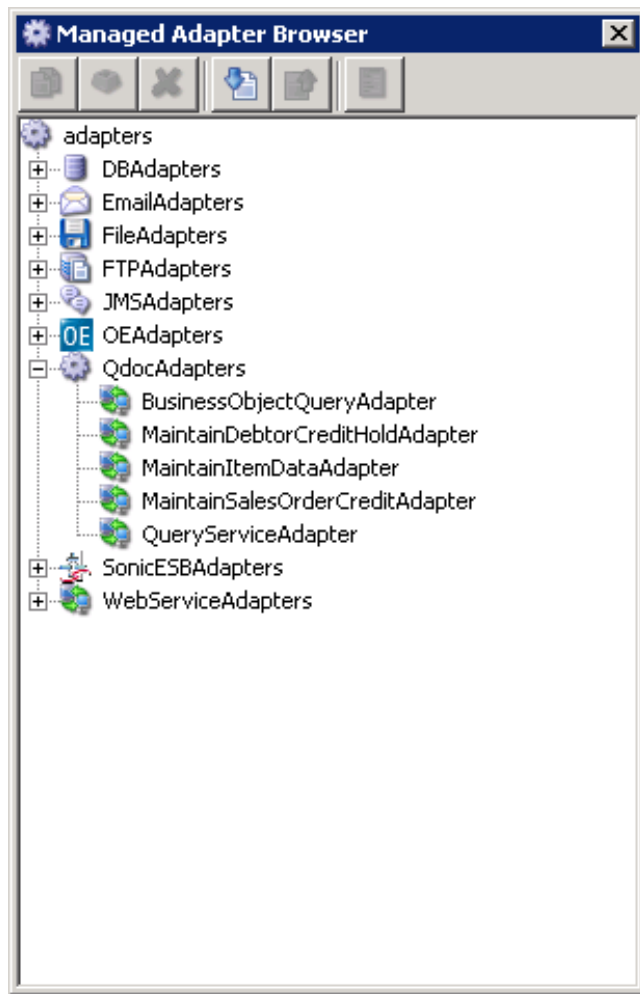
Managed Adapter Browser

adapters
DBAdapters
EmailAdapters
FileAdapters
FTPAdapters
JMSAdapters
OE OEAdapters
QdocAdapters
BusinessObjectQueryAdapter
MaintainDebtorCreditHoldAdapter
MaintainItemDataAdapter
MaintainSalesOrderCreditAdapter
QueryServiceAdapter
SonicESBAdapters
WebServiceAdapters